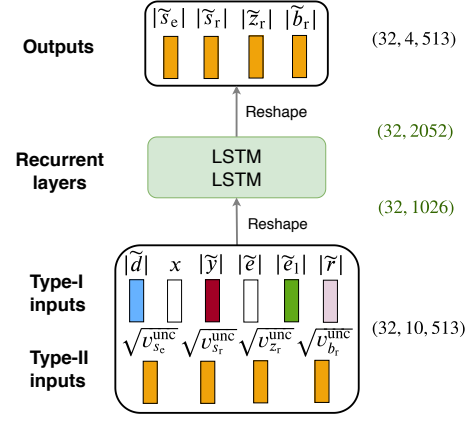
$|\widetilde{s}_{\mathrm{e}}|$ $|\widetilde{s}_{\mathrm{r}}|$ $|\widetilde{z}_{\mathrm{r}}|$ $|\widetilde{b}_{\mathrm{r}}|$

Outputs

(32, 4, 513)

Reshape

(32, 2052)

Recurrent layers

LSTM
LSTM

Reshape

(32, 1026)

$|\widetilde{d}|$ $x$ $|\widetilde{y}|$ $|\widetilde{e}|$ $|\widetilde{e}_1|$ $|\widetilde{r}|$

Type-I inputs

(32, 10, 513)

$\sqrt{v_{s_{\mathrm{e}}}^{\mathrm{unc}}}$ $\sqrt{v_{s_{\mathrm{r}}}^{\mathrm{unc}}}$ $\sqrt{v_{z_{\mathrm{r}}}^{\mathrm{unc}}}$ $\sqrt{v_{b_{\mathrm{r}}}^{\mathrm{unc}}}$

Type-II inputs